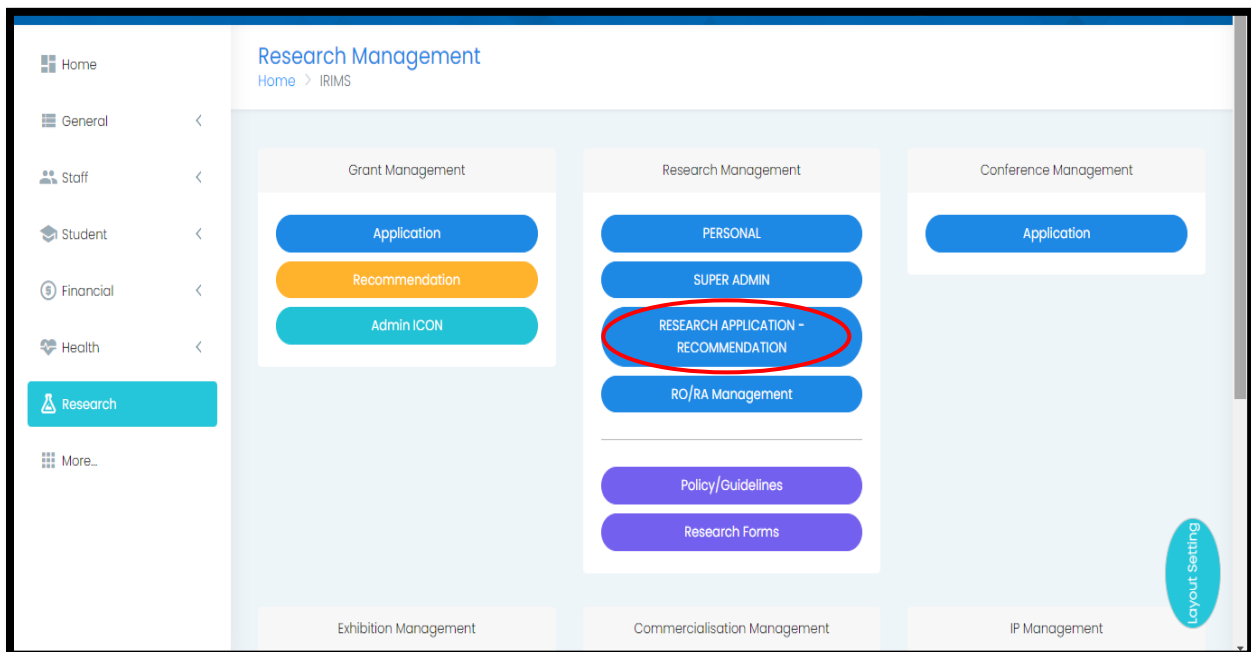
Home
General
Staff
Student
Financial
Health
Research
More...

Research Management
Home > IRIMS

Grant Management
Application
Recommendation
Admin ICON

Research Management
PERSONAL
SUPER ADMIN
RESEARCH APPLICATION - RECOMMENDATION
RO/RA Management
Policy/Guidelines
Research Forms

Conference Management
Application

Layout Setting

Exhibition Management
Commercialisation Management
IP Management